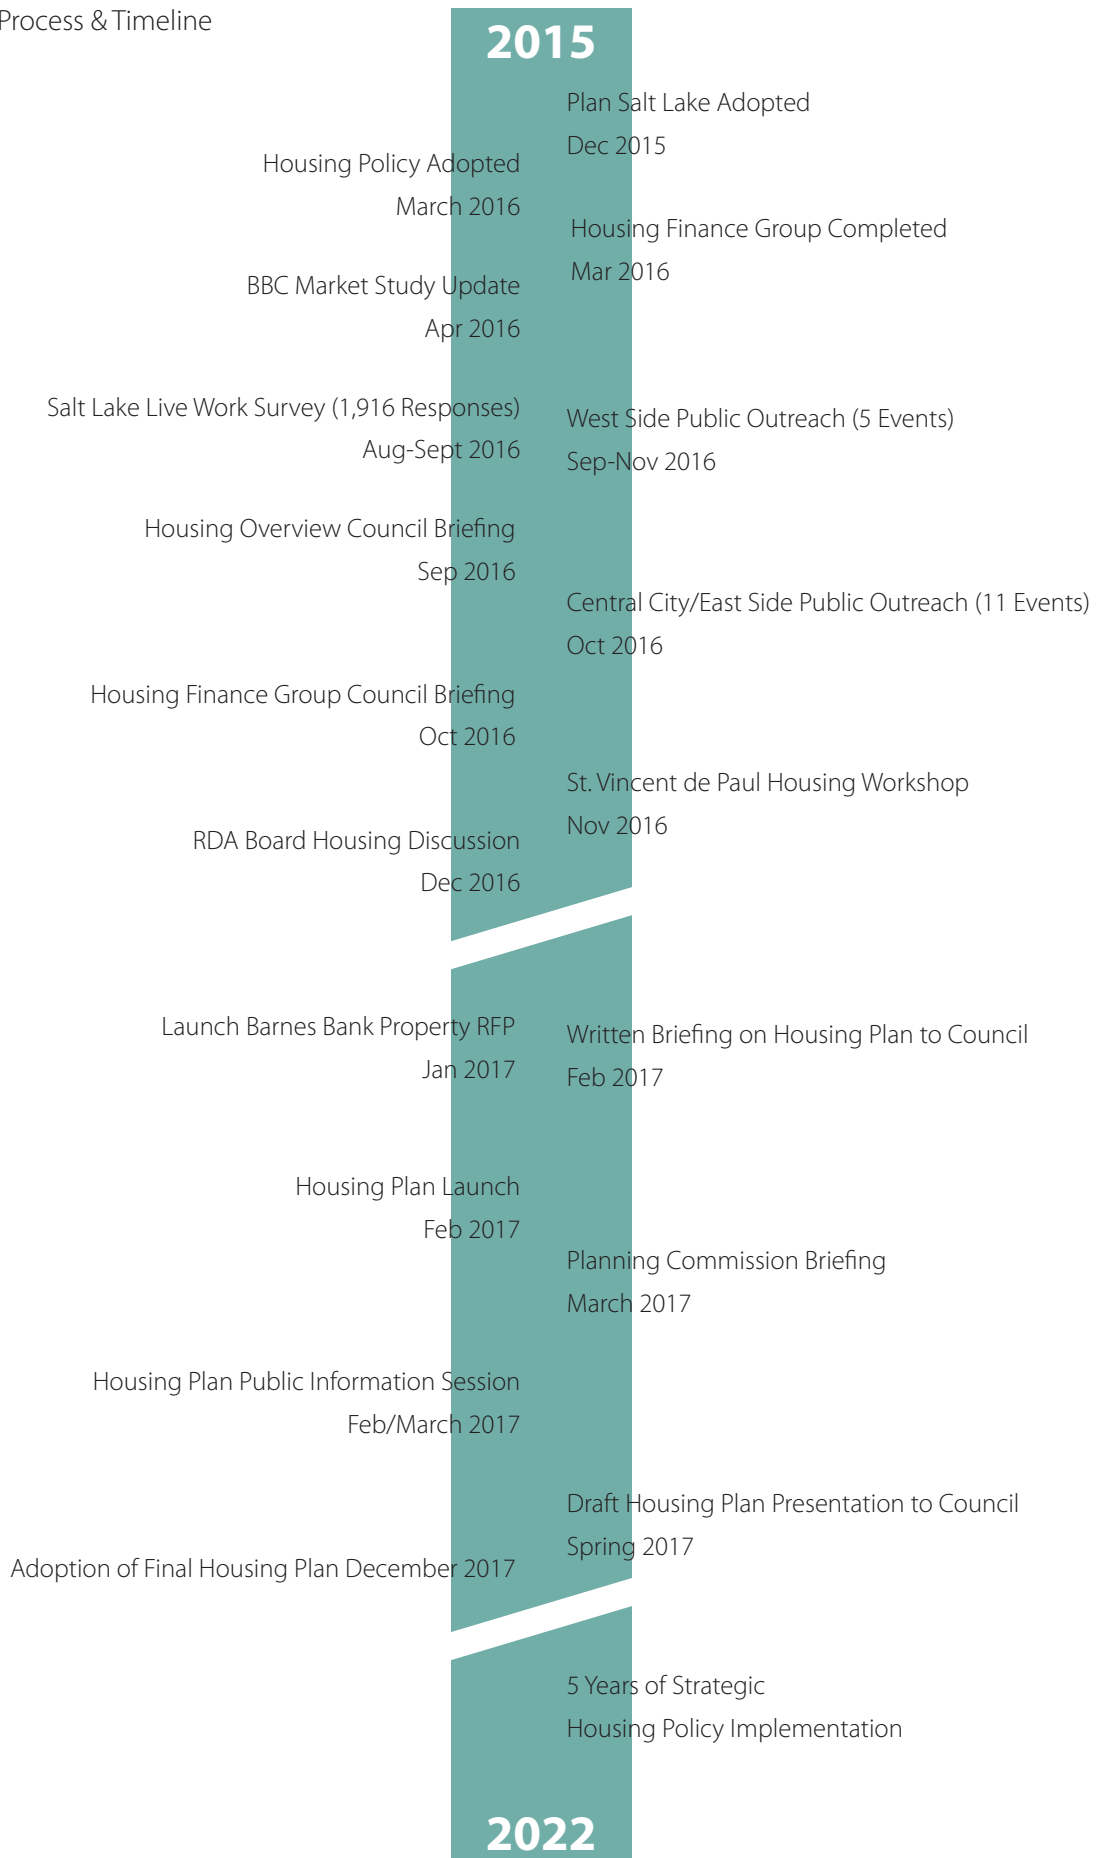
Process & Timeline

2015

Plan Salt Lake Adopted
Dec 2015

Housing Policy Adopted
March 2016

Housing Finance Group Completed
Mar 2016

BBC Market Study Update
Apr 2016

Salt Lake Live Work Survey (1,916 Responses)
Aug-Sept 2016

West Side Public Outreach (5 Events)
Sep-Nov 2016

Housing Overview Council Briefing
Sep 2016

Central City/East Side Public Outreach (11 Events)
Oct 2016

Housing Finance Group Council Briefing
Oct 2016

St. Vincent de Paul Housing Workshop
Nov 2016

RDA Board Housing Discussion
Dec 2016

Launch Barnes Bank Property RFP
Jan 2017

Written Briefing on Housing Plan to Council
Feb 2017

Housing Plan Launch
Feb 2017

Planning Commission Briefing
March 2017

Housing Plan Public Information Session
Feb/March 2017

Draft Housing Plan Presentation to Council
Spring 2017

Adoption of Final Housing Plan December 2017

5 Years of Strategic
Housing Policy Implementation

2022